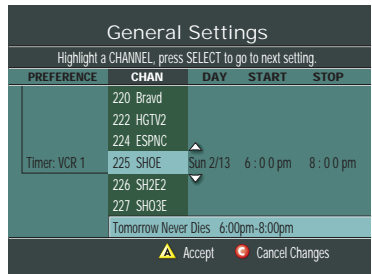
General Settings

Highlight a CHANNEL, press SELECT to go to next setting.

| PREFERENCE | CHAN | DAY | START | STOP |
|---|---|---|---|---|
| | 220 Bravd | | | |
| | 222 HGTV2 | | | |
| | 224 ESPNC | | | |
| Timer: VCR 1 | 225 SHOE | Sun 2/13 | 6:00 pm | 8:00 pm |
| | 226 SH2E2 | | | |
| | 227 SHO3E | | | |

Tomorrow Never Dies 6:00pm-8:00pm

Accept Cancel Changes